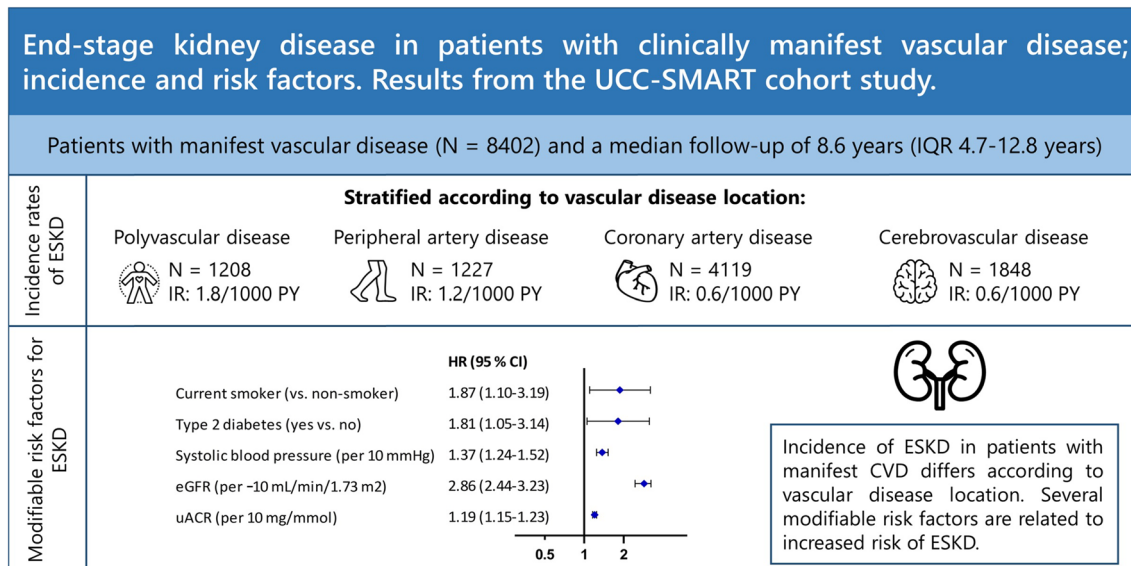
End-stage kidney disease in patients with clinically manifest vascular disease; incidence and risk factors. Results from the UCC-SMART cohort study.

Patients with manifest vascular disease (N = 8402) and a median follow-up of 8.6 years (IQR 4.7-12.8 years)

Incidence rates of ESKD

Stratified according to vascular disease location:

Polyvascular disease
N = 1208
IR: 1.8/1000 PY

Peripheral artery disease
N = 1227
IR: 1.2/1000 PY

Coronary artery disease
N = 4119
IR: 0.6/1000 PY

Cerebrovascular disease
N = 1848
IR: 0.6/1000 PY

Modifiable risk factors for ESKD

| | HR (95 % CI) |
|---|---|
| Current smoker (vs. non-smoker) | 1.87 (1.10-3.19) |
| Type 2 diabetes (yes vs. no) | 1.81 (1.05-3.14) |
| Systolic blood pressure (per 10 mmHg) | 1.37 (1.24-1.52) |
| eGFR (per −10 mL/min/1.73 m2) | 2.86 (2.44-3.23) |
| uACR (per 10 mg/mmol) | 1.19 (1.15-1.23) |

0.5 1 2

Incidence of ESKD in patients with manifest CVD differs according to vascular disease location. Several modifiable risk factors are related to increased risk of ESKD.